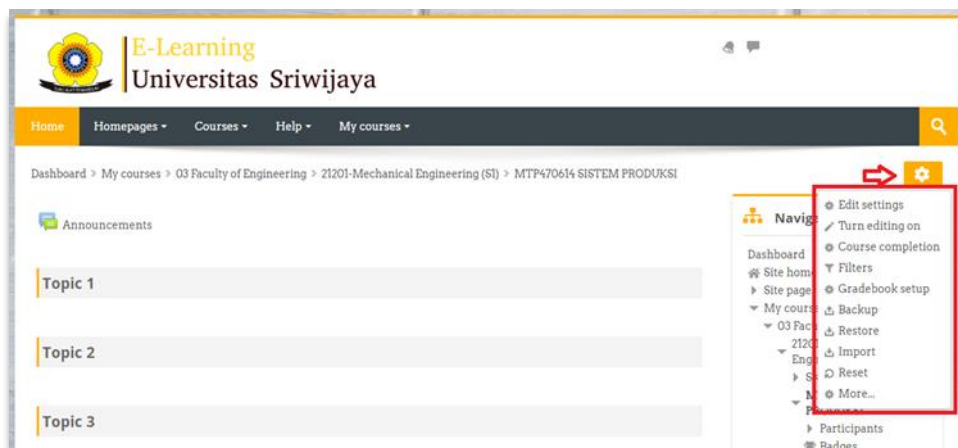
E-Learning
Universitas Sriwijaya

Home Homepages ▾ Courses ▾ Help ▾ My courses ▾

Dashboard > My courses > 03 Faculty of Engineering > 21201-Mechanical Engineering (S1) > MTP470614 SISTEM PRODUKSI

Announcements

Topic 1

Topic 2

Topic 3

Navig

Dashboard
Site hom
Site page
My cours
03 Fac
212
Eng
S
M
Participants
Badges

Edit settings
Turn editing on
Course completion
Filters
Gradebook setup
Backup
Restore
Import
Reset
More...